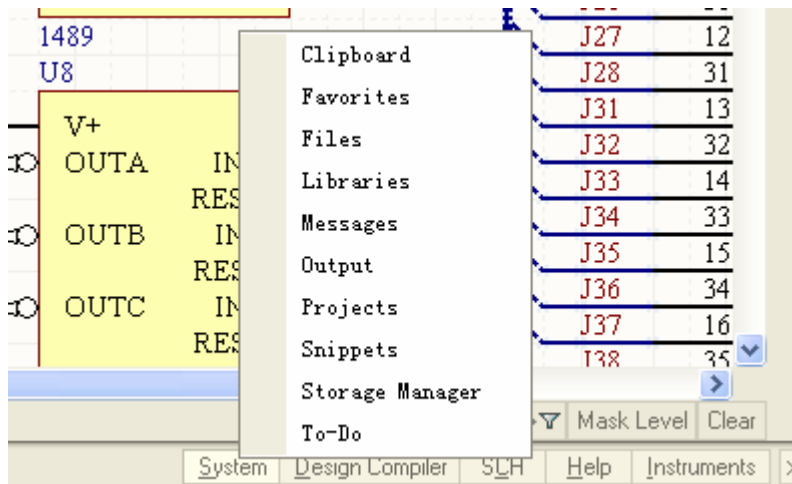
1489
U8
V+
OUTA
IN
RES
OUTB
IN
RES
OUTC
IN
RES

Clipboard
Favorites
Files
Libraries
Messages
Output
Projects
Snippets
Storage Manager
To-Do

| J27 | 12 |
|---|---|
| J28 | 31 |
| J31 | 13 |
| J32 | 32 |
| J33 | 14 |
| J34 | 33 |
| J35 | 15 |
| J36 | 34 |
| J37 | 16 |
| J38 | 35 |

Mask Level Clear

System Design Compiler SCH Help Instruments